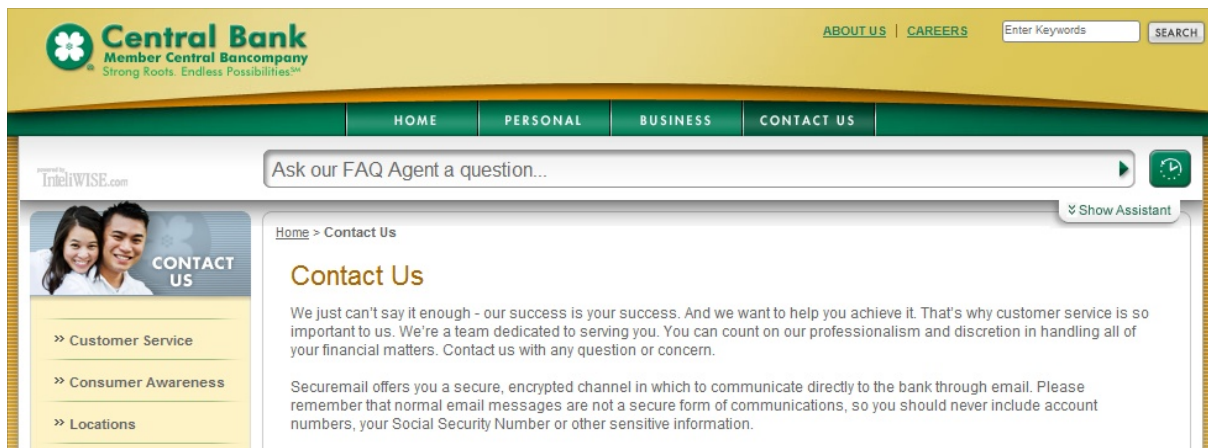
Central Bank
Member Central Bancompany
Strong Roots. Endless Possibilities℠

ABOUT US | CAREERS

Enter Keywords

SEARCH

HOME
PERSONAL
BUSINESS
CONTACT US

powered by IntelliWISE.com

Ask our FAQ Agent a question...

Show Assistant

CONTACT US

» Customer Service

» Consumer Awareness

» Locations

Home > Contact Us

Contact Us

We just can't say it enough - our success is your success. And we want to help you achieve it. That's why customer service is so important to us. We're a team dedicated to serving you. You can count on our professionalism and discretion in handling all of your financial matters. Contact us with any question or concern.

Securemail offers you a secure, encrypted channel in which to communicate directly to the bank through email. Please remember that normal email messages are not a secure form of communications, so you should never include account numbers, your Social Security Number or other sensitive information.